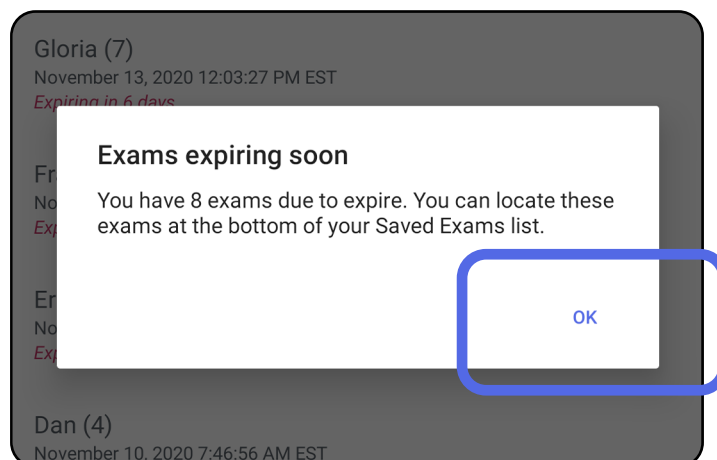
Gloria (7)
November 13, 2020 12:03:27 PM EST
Expiring in 6 days

Fr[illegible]
No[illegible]
Exp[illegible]

Exams expiring soon

You have 8 exams due to expire. You can locate these exams at the bottom of your Saved Exams list.

OK

Er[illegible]
No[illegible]
Exp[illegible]

Dan (4)
November 10, 2020 7:46:56 AM EST